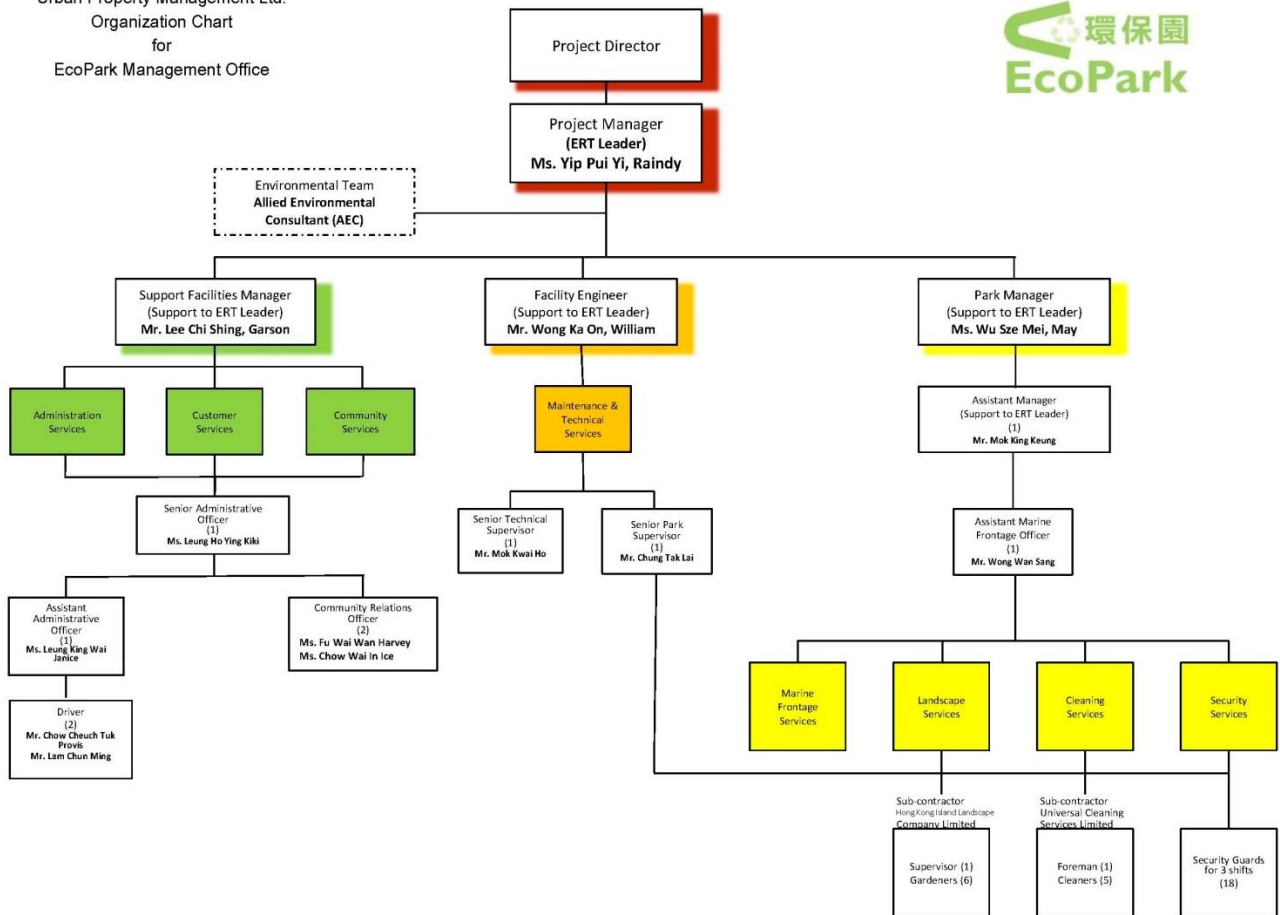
Urban Property Management Ltd.
Organization Chart
for
EcoPark Management Office

環保園
EcoPark

Project Director

Project Manager
(ERT Leader)
Ms. Yip Pui Yi, Raindy

Environmental Team
Allied Environmental Consultant (AEC)

Support Facilities Manager
(Support to ERT Leader)
Mr. Lee Chi Shing, Garson

Facility Engineer
(Support to ERT Leader)
Mr. Wong Ka On, William

Park Manager
(Support to ERT Leader)
Ms. Wu Sze Mei, May

Administration Services

Customer Services

Community Services

Maintenance & Technical Services

Assistant Manager
(Support to ERT Leader)
(1)
Mr. Mok King Keung

Senior Administrative Officer
(1)
Ms. Leung Ho Ying Kiki

Senior Technical Supervisor
(1)
Mr. Mok Kwai Ho

Senior Park Supervisor
(1)
Mr. Chung Tak Lai

Assistant Marine Frontage Officer
(1)
Mr. Wong Wan Sang

Assistant Administrative Officer
(1)
Ms. Leung King Wai Janice

Community Relations Officer
(2)
Ms. Fu Wai Wan Harvey
Ms. Chow Wai in Ice

Driver
(2)
Mr. Chow Cheuch Tuk Provis
Mr. Lam Chun Ming

Marine Frontage Services

Landscape Services

Cleaning Services

Security Services

Sub-contractor
Hong Kong Island Landscape Company Limited

Sub-contractor
Universal Cleaning Services Limited

Supervisor (1)
Gardeners (6)

Foreman (1)
Cleaners (5)

Security Guards for 3 shifts
(18)